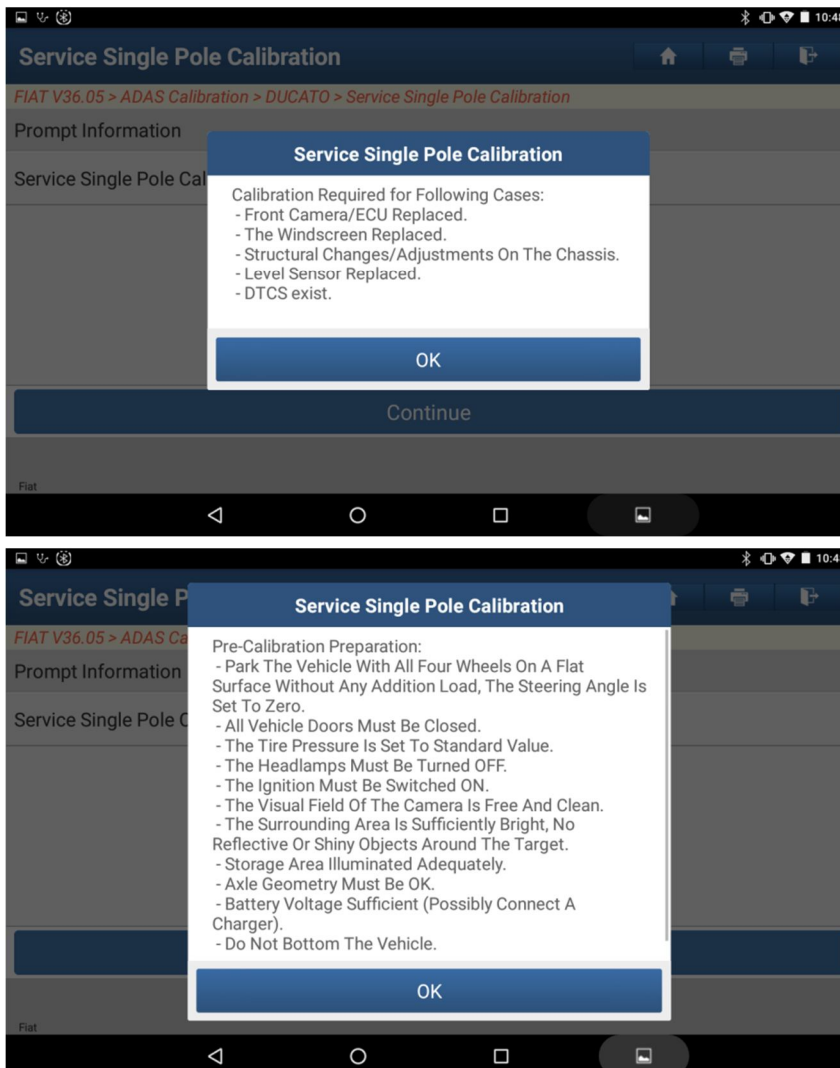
10:4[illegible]

Service Single Pole Calibration

FIAT V36.05 > ADAS Calibration > DUCATO > Service Single Pole Calibration

Prompt Information

Service Single Pole Cal

Service Single Pole Calibration

Calibration Required for Following Cases:
- Front Camera/ECU Replaced.
- The Windscreen Replaced.
- Structural Changes/Adjustments On The Chassis.
- Level Sensor Replaced.
- DTCS exist.

OK

Continue

Fiat

10:4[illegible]

Service Single P

FIAT V36.05 > ADAS Ca

Prompt Information

Service Single Pole C

Service Single Pole Calibration

Pre-Calibration Preparation:
- Park The Vehicle With All Four Wheels On A Flat Surface Without Any Addition Load, The Steering Angle Is Set To Zero.
- All Vehicle Doors Must Be Closed.
- The Tire Pressure Is Set To Standard Value.
- The Headlamps Must Be Turned OFF.
- The Ignition Must Be Switched ON.
- The Visual Field Of The Camera Is Free And Clean.
- The Surrounding Area Is Sufficiently Bright, No Reflective Or Shiny Objects Around The Target.
- Storage Area Illuminated Adequately.
- Axle Geometry Must Be OK.
- Battery Voltage Sufficient (Possibly Connect A Charger).
- Do Not Bottom The Vehicle.

OK

Fiat